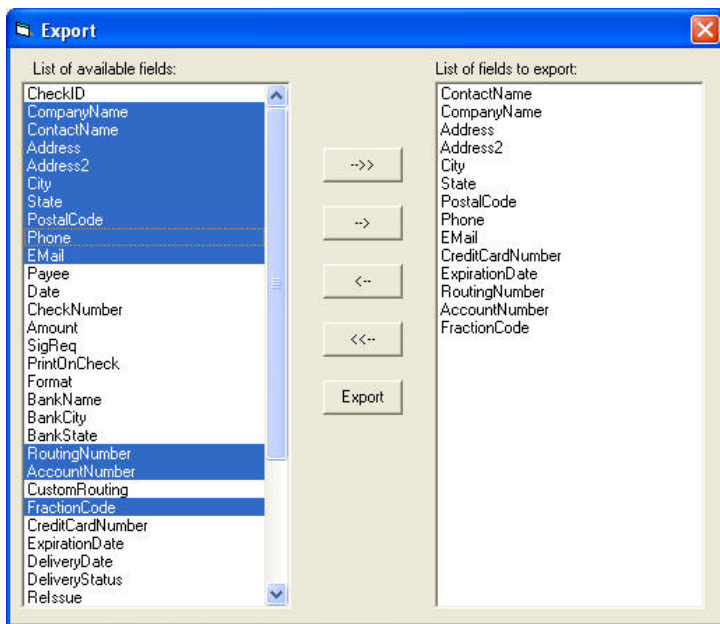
Export

List of available fields:

CheckID
CompanyName
ContactName
Address
Address2
City
State
PostalCode
Phone
EMail
Payee
Date
CheckNumber
Amount
SigReq
PrintOnCheck
Format
BankName
BankCity
BankState
RoutingNumber
AccountNumber
CustomRouting
FractionCode
CreditCardNumber
ExpirationDate
DeliveryDate
DeliveryStatus
ReIssue

-->>
-->
<--
<<--
Export

List of fields to export:

ContactName
CompanyName
Address
Address2
City
State
PostalCode
Phone
EMail
CreditCardNumber
ExpirationDate
RoutingNumber
AccountNumber
FractionCode